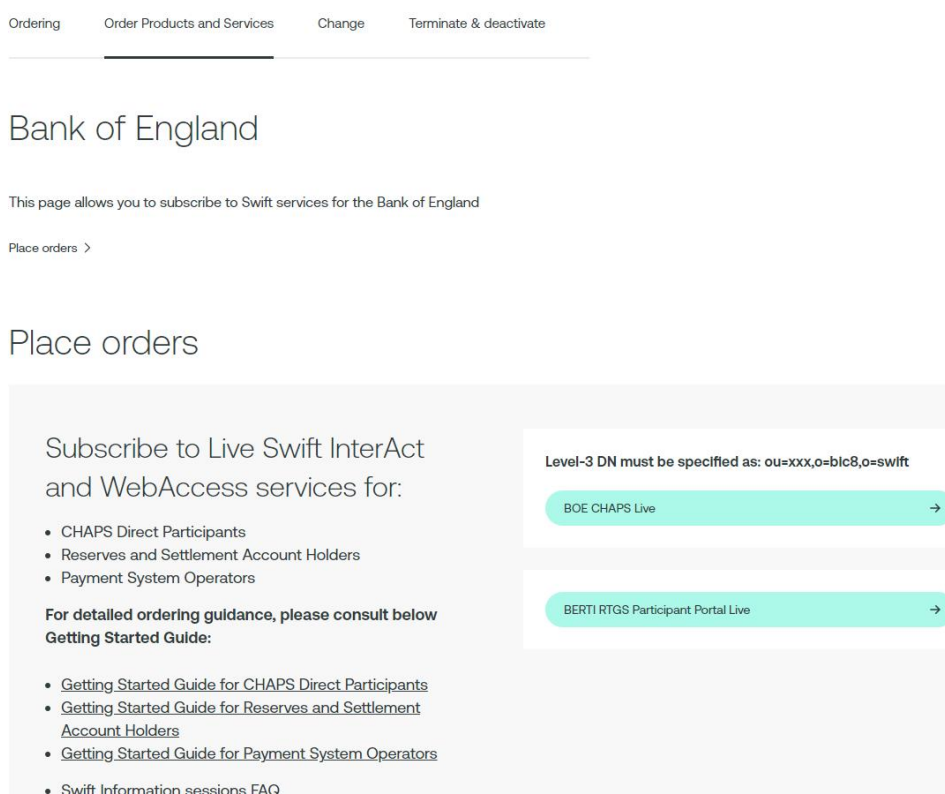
Ordering Order Products and Services Change Terminate & deactivate

Bank of England

This page allows you to subscribe to Swift services for the Bank of England

Place orders >

Place orders

Subscribe to Live Swift InterAct and WebAccess services for:

- CHAPS Direct Participants
- Reserves and Settlement Account Holders
- Payment System Operators

For detailed ordering guidance, please consult below Getting Started Guide:

- Getting Started Guide for CHAPS Direct Participants
- Getting Started Guide for Reserves and Settlement Account Holders
- Getting Started Guide for Payment System Operators

- Swift Information sessions FAQ

Level-3 DN must be specified as: ou=xxx,o=bic8,o=swift

BOE CHAPS Live →

BERTI RTGS Participant Portal Live →